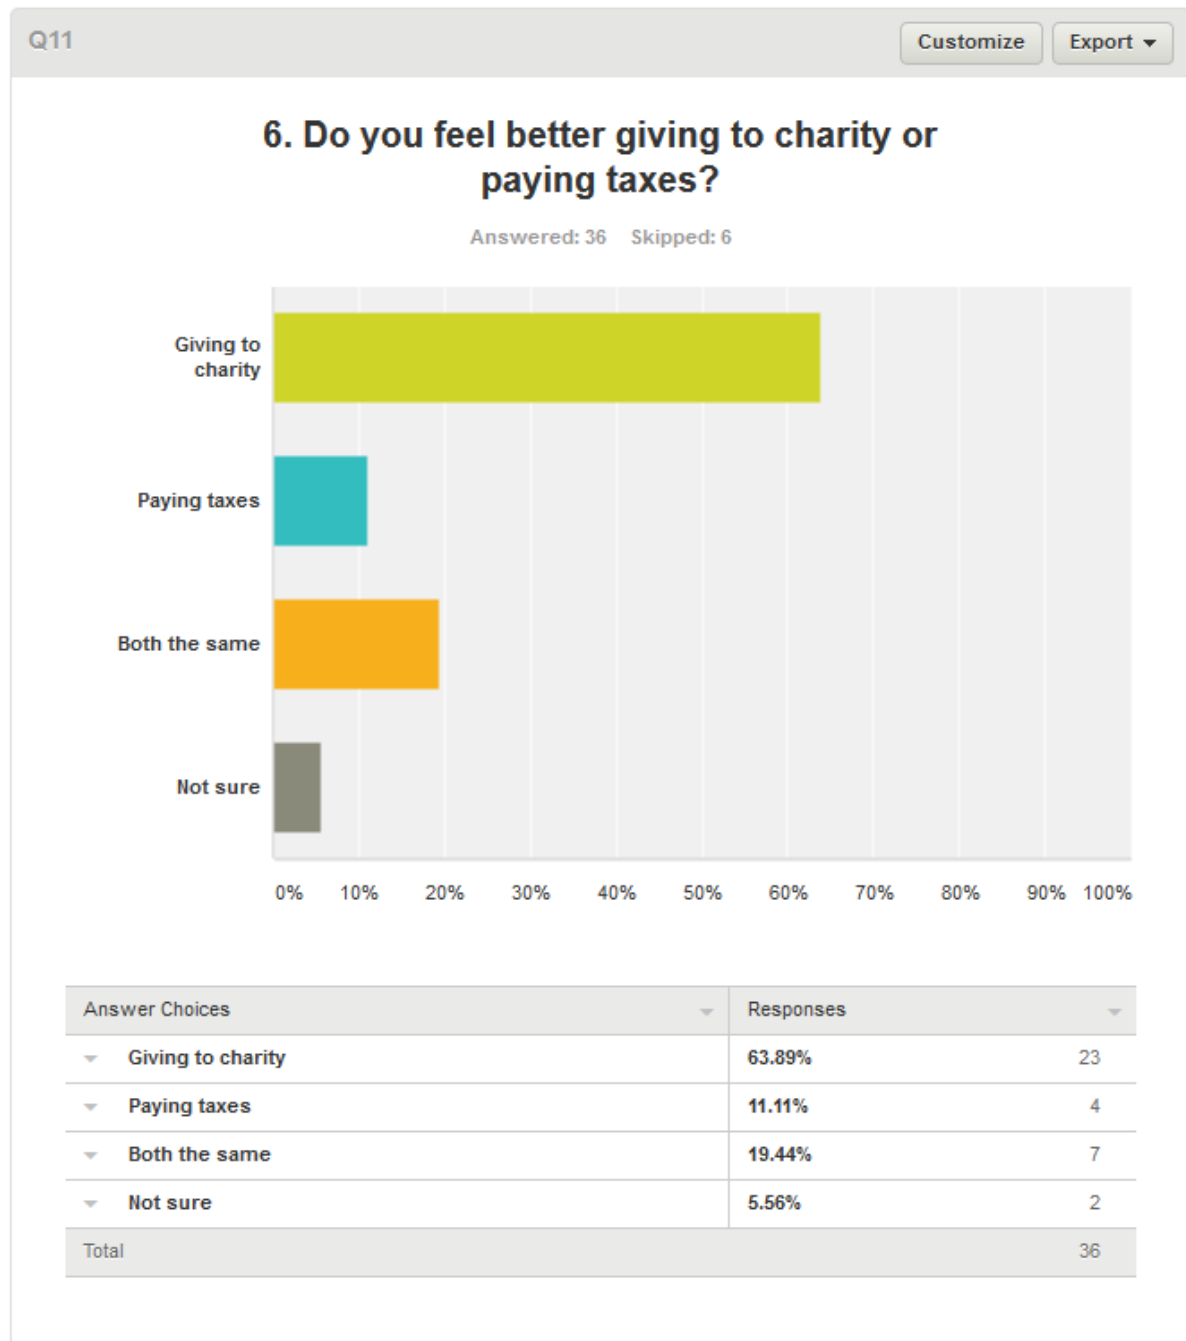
Q11

Customize

Export

6. Do you feel better giving to charity or paying taxes?

Answered: 36 Skipped: 6

Giving to charity

Paying taxes

Both the same

Not sure

0% 10% 20% 30% 40% 50% 60% 70% 80% 90% 100%

| Answer Choices | Responses | |
|---|---|---|
| Giving to charity | 63.89% | 23 |
| Paying taxes | 11.11% | 4 |
| Both the same | 19.44% | 7 |
| Not sure | 5.56% | 2 |
| Total | | 36 |